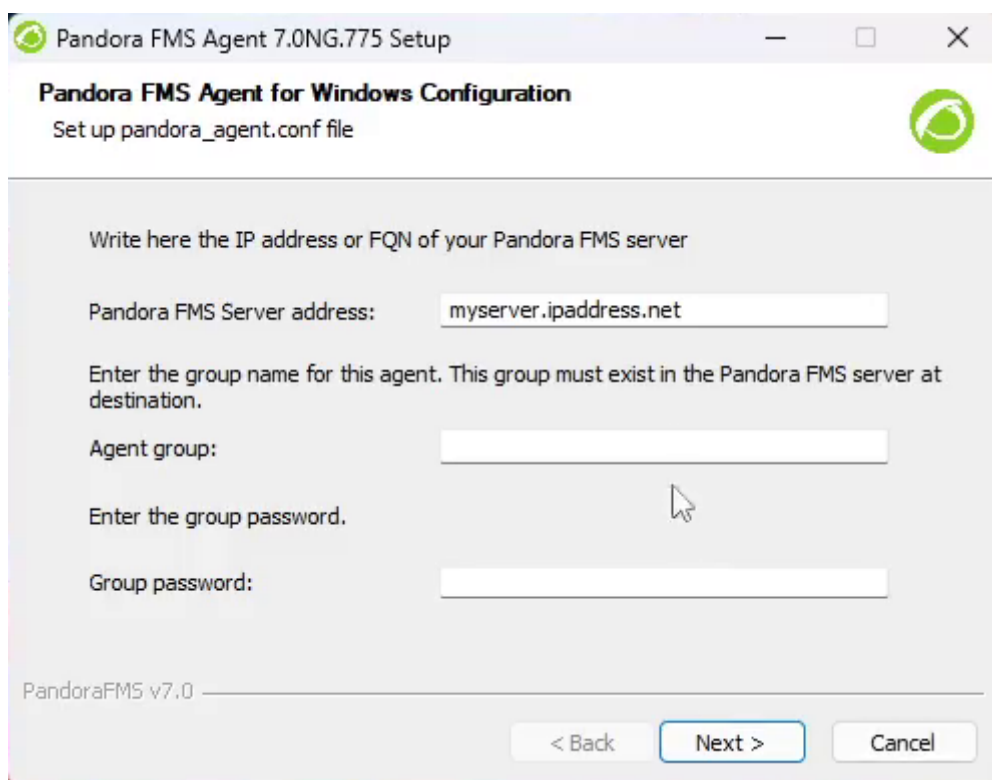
Pandora FMS Agent 7.0NG.775 Setup

Pandora FMS Agent for Windows Configuration
Set up pandora_agent.conf file

Write here the IP address or FQN of your Pandora FMS server

Pandora FMS Server address: myserver.ipaddress.net

Enter the group name for this agent. This group must exist in the Pandora FMS server at destination.

Agent group:

Enter the group password.

Group password:

PandoraFMS v7.0

< Back Next > Cancel